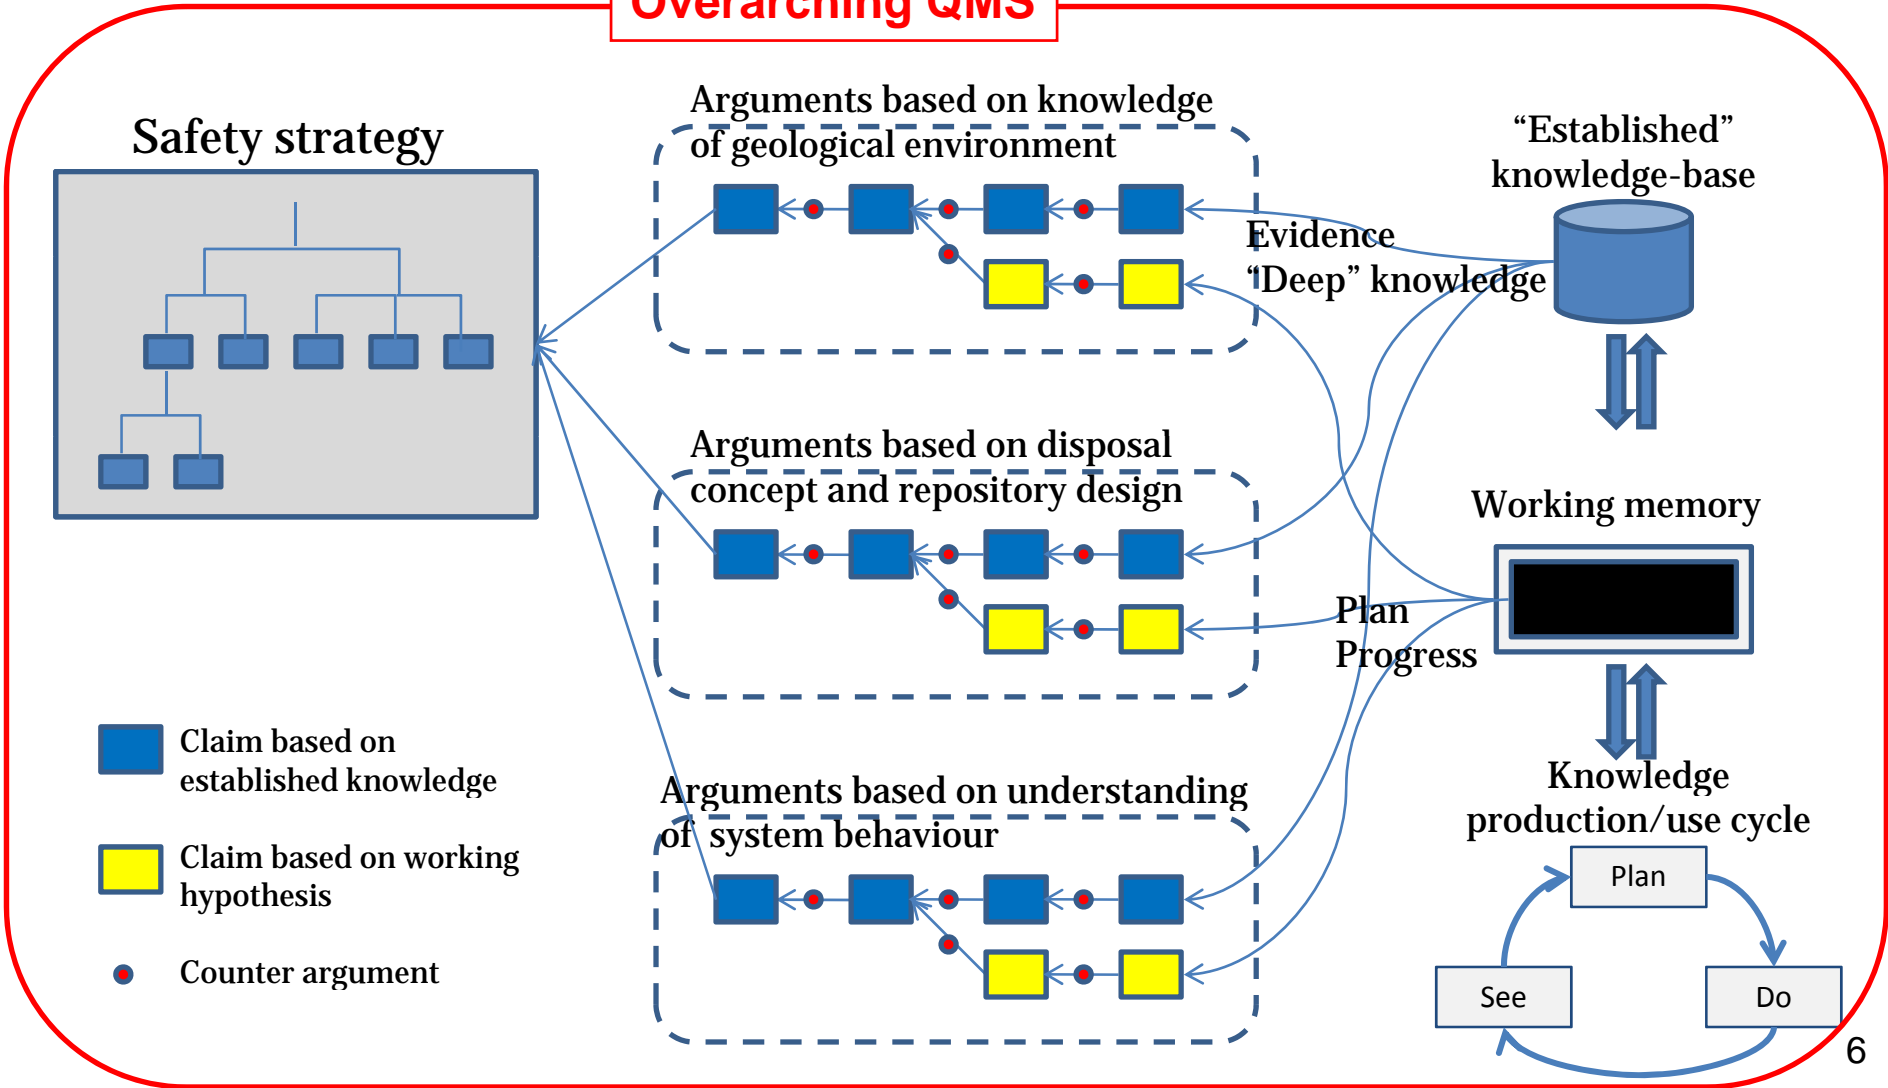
Overarching QMS

Safety strategy

Arguments based on knowledge of geological environment

"Established" knowledge-base

Evidence
"Deep" knowledge

Arguments based on disposal concept and repository design

Working memory

Plan
Progress

Claim based on established knowledge

Claim based on working hypothesis

Counter argument

Arguments based on understanding of system behaviour

Knowledge production/use cycle

Plan

See

Do

6